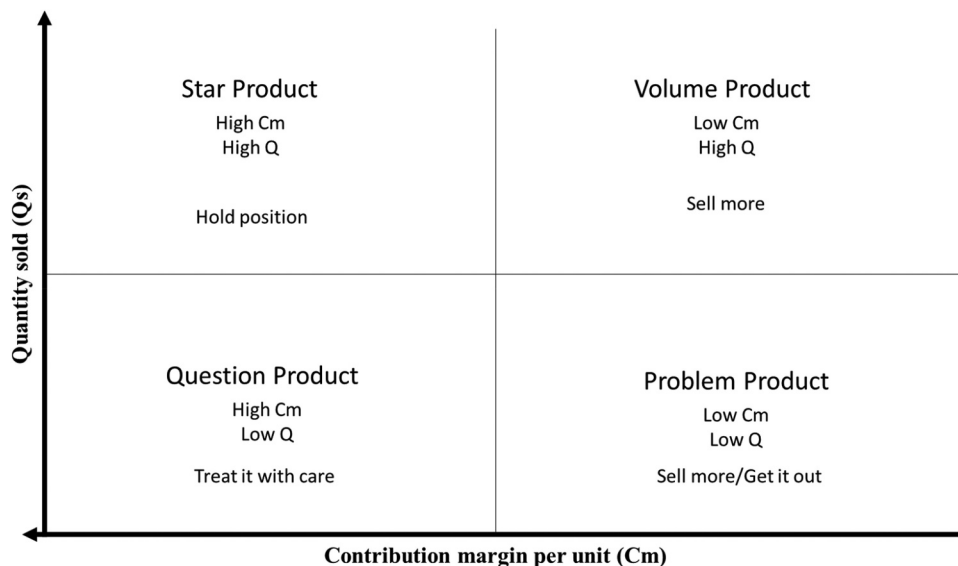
Quantity sold (Qs)

Star Product
High Cm
High Q

Hold position

Volume Product
Low Cm
High Q

Sell more

Question Product
High Cm
Low Q

Treat it with care

Problem Product
Low Cm
Low Q

Sell more/Get it out

Contribution margin per unit (Cm)